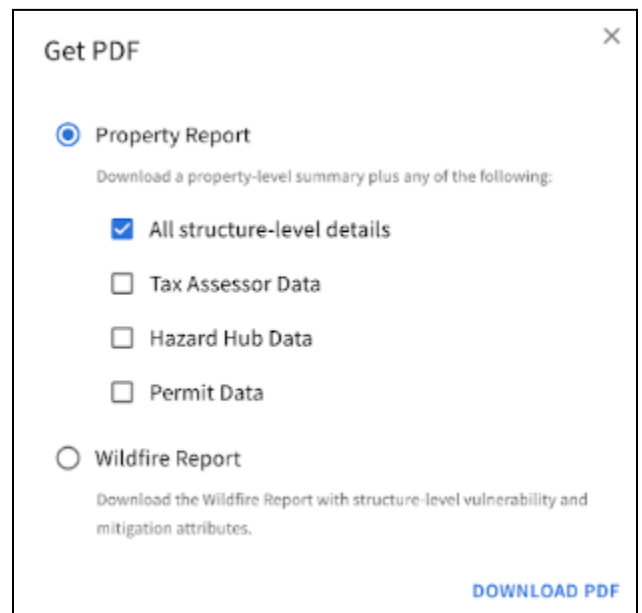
Get PDF

×

Property Report

Download a property-level summary plus any of the following:

All structure-level details

Tax Assessor Data

Hazard Hub Data

Permit Data

Wildfire Report

Download the Wildfire Report with structure-level vulnerability and mitigation attributes.

DOWNLOAD PDF